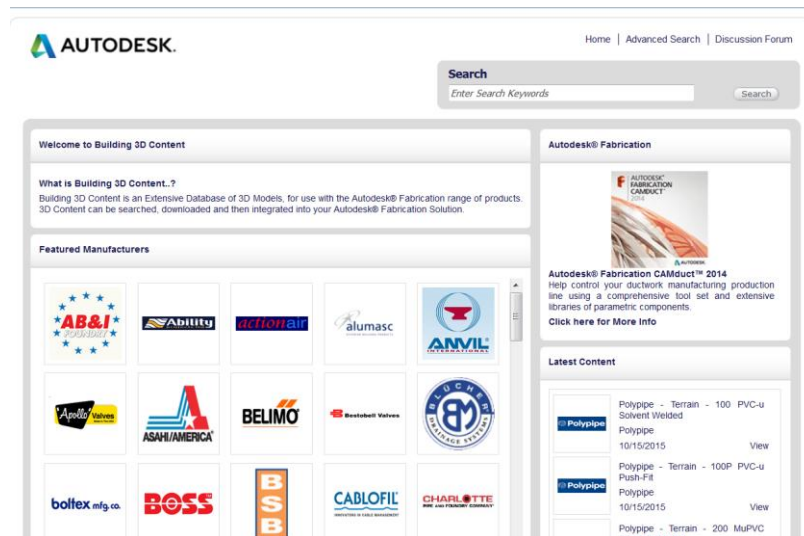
AUTODESK.

Home | Advanced Search | Discussion Forum

Search

Enter Search Keywords

Search

Welcome to Building 3D Content

What is Building 3D Content..?

Building 3D Content is an Extensive Database of 3D Models, for use with the Autodesk® Fabrication range of products. 3D Content can be searched, downloaded and then integrated into your Autodesk® Fabrication Solution.

Featured Manufacturers

AB&I FOUNDRY

Ability

actionair

alumasc

ANVIL INTERNATIONAL

Apollo Valves

ASAHI/AMERICA

BELIMO

Bestobell Valves

BM

boltex mfg. co.

BOSS

BSB

CABLOFIL

CHARLOTTE PIPE AND FOUNDRY COMPANY

Autodesk® Fabrication

AUTODESK FABRICATION CAMDUCT 2014

AUTODESK

Autodesk® Fabrication CAMduct™ 2014

Help control your ductwork manufacturing production line using a comprehensive tool set and extensive libraries of parametric components.

Click here for More Info

Latest Content

Polypipe

Polypipe - Terrain - 100 PVC-u Solvent Welded

Polypipe

10/15/2015

View

Polypipe

Polypipe - Terrain - 100P PVC-u Push-Fit

Polypipe

10/15/2015

View

Polypipe - Terrain - 200 MuPVC